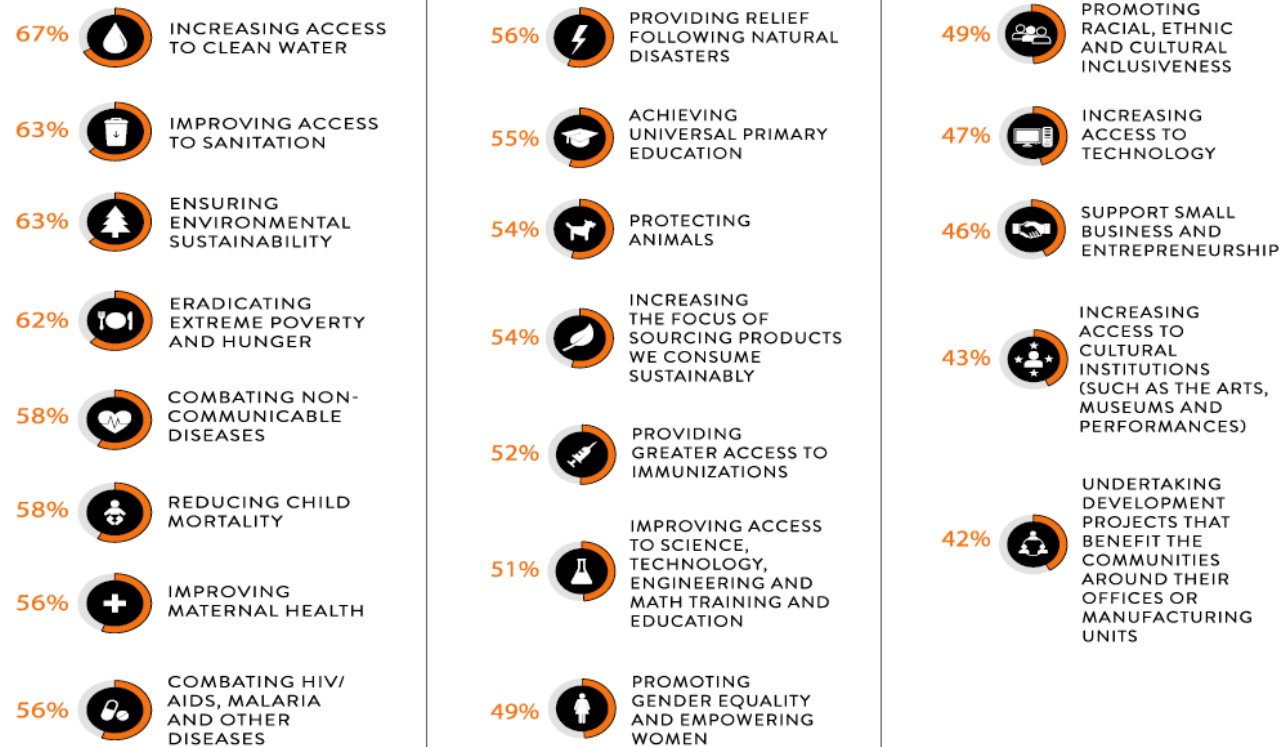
67% INCREASING ACCESS TO CLEAN WATER

63% IMPROVING ACCESS TO SANITATION

63% ENSURING ENVIRONMENTAL SUSTAINABILITY

62% ERADICATING EXTREME POVERTY AND HUNGER

58% COMBATING NON-COMMUNICABLE DISEASES

58% REDUCING CHILD MORTALITY

56% IMPROVING MATERNAL HEALTH

56% COMBATING HIV/ AIDS, MALARIA AND OTHER DISEASES

56% PROVIDING RELIEF FOLLOWING NATURAL DISASTERS

55% ACHIEVING UNIVERSAL PRIMARY EDUCATION

54% PROTECTING ANIMALS

54% INCREASING THE FOCUS OF SOURCING PRODUCTS WE CONSUME SUSTAINABLY

52% PROVIDING GREATER ACCESS TO IMMUNIZATIONS

51% IMPROVING ACCESS TO SCIENCE, TECHNOLOGY, ENGINEERING AND MATH TRAINING AND EDUCATION

49% PROMOTING GENDER EQUALITY AND EMPOWERING WOMEN

49% PROMOTING RACIAL, ETHNIC AND CULTURAL INCLUSIVENESS

47% INCREASING ACCESS TO TECHNOLOGY

46% SUPPORT SMALL BUSINESS AND ENTREPRENEURSHIP

43% INCREASING ACCESS TO CULTURAL INSTITUTIONS (SUCH AS THE ARTS, MUSEUMS AND PERFORMANCES)

42% UNDERTAKING DEVELOPMENT PROJECTS THAT BENEFIT THE COMMUNITIES AROUND THEIR OFFICES OR MANUFACTURING UNITS